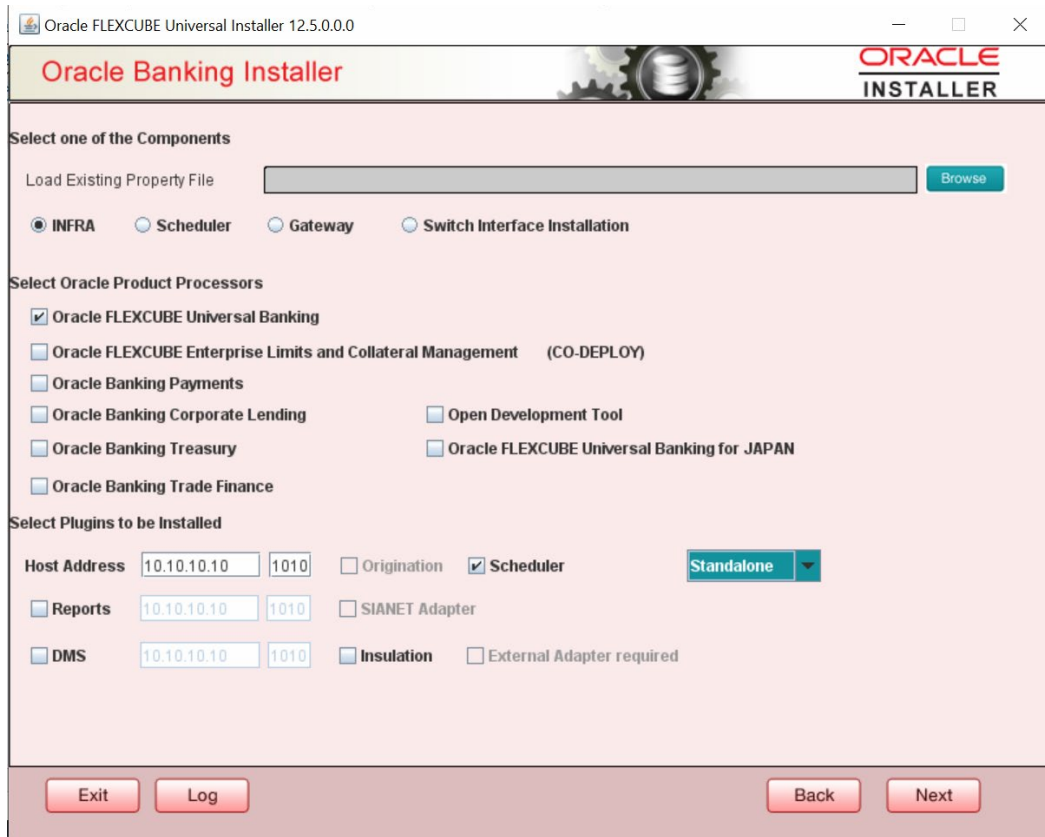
Oracle FLEXCUBE Universal Installer 12.5.0.0.0

Oracle Banking Installer

ORACLE
INSTALLER

Select one of the Components

Load Existing Property File

Browse

INFRA
Scheduler
Gateway
Switch Interface Installation

Select Oracle Product Processors

Oracle FLEXCUBE Universal Banking

Oracle FLEXCUBE Enterprise Limits and Collateral Management (CO-DEPLOY)

Oracle Banking Payments

Oracle Banking Corporate Lending

Open Development Tool

Oracle Banking Treasury

Oracle FLEXCUBE Universal Banking for JAPAN

Oracle Banking Trade Finance

Select Plugins to be Installed

Host Address 10.10.10.10 1010 Origination Scheduler Standalone

Reports 10.10.10.10 1010 SIANET Adapter

DMS 10.10.10.10 1010 Insulation External Adapter required

Exit
Log
Back
Next